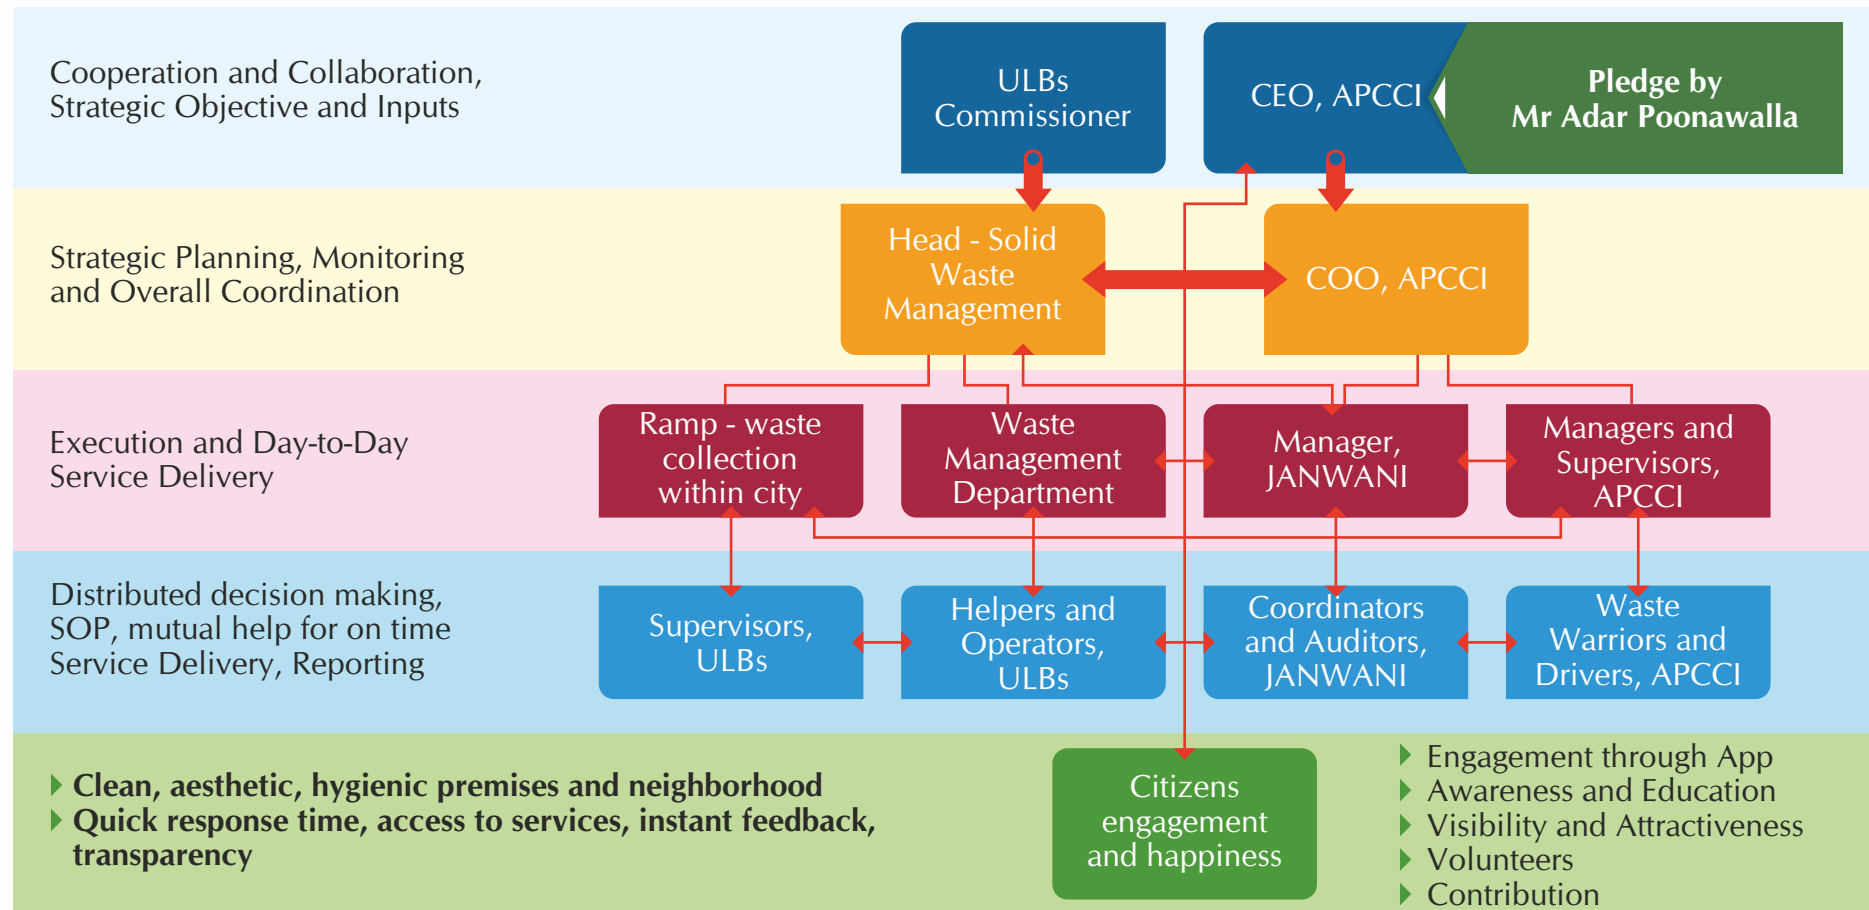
Cooperation and Collaboration, Strategic Objective and Inputs

ULBs Commissioner

CEO, APCCI

Pledge by Mr Adar Poonawalla

Strategic Planning, Monitoring and Overall Coordination

Head - Solid Waste Management

COO, APCCI

Execution and Day-to-Day Service Delivery

Ramp - waste collection within city

Waste Management Department

Manager, JANWANI

Managers and Supervisors, APCCI

Distributed decision making, SOP, mutual help for on time Service Delivery, Reporting

Supervisors, ULBs

Helpers and Operators, ULBs

Coordinators and Auditors, JANWANI

Waste Warriors and Drivers, APCCI

Clean, aesthetic, hygienic premises and neighborhood
Quick response time, access to services, instant feedback, transparency

Citizens engagement and happiness

Engagement through App
Awareness and Education
Visibility and Attractiveness
Volunteers
Contribution